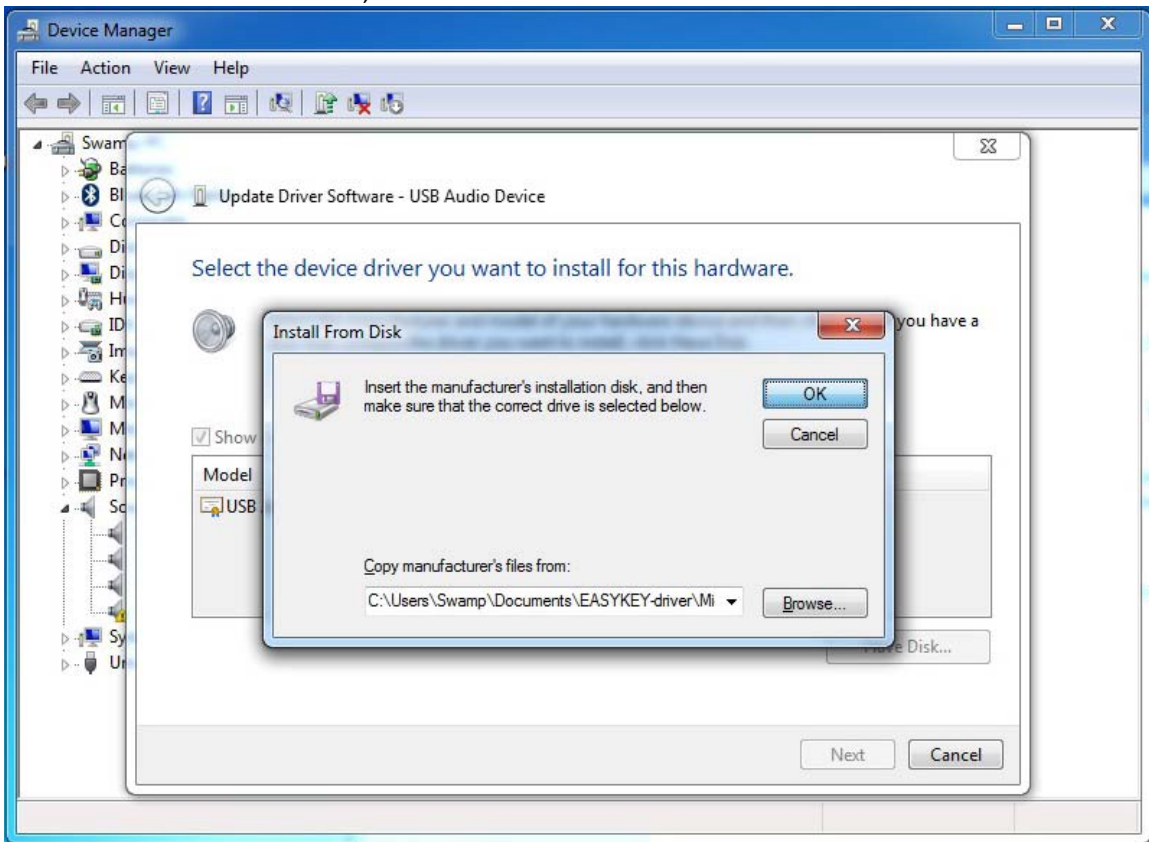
Device Manager

File Action View Help

Swam
Ba
Bl
Co
Di
Di
H
ID
Im
Ke
M
M
N
Pr
So
Sy
Ur

Update Driver Software - USB Audio Device

Select the device driver you want to install for this hardware.

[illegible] you have a

Show

Model

USB

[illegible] Disk...

Next Cancel

Install From Disk

Insert the manufacturer's installation disk, and then make sure that the correct drive is selected below.

OK

Cancel

Copy manufacturer's files from:

C:\Users\Swamp\Documents\EASYKEY-driver\Mi

Browse...